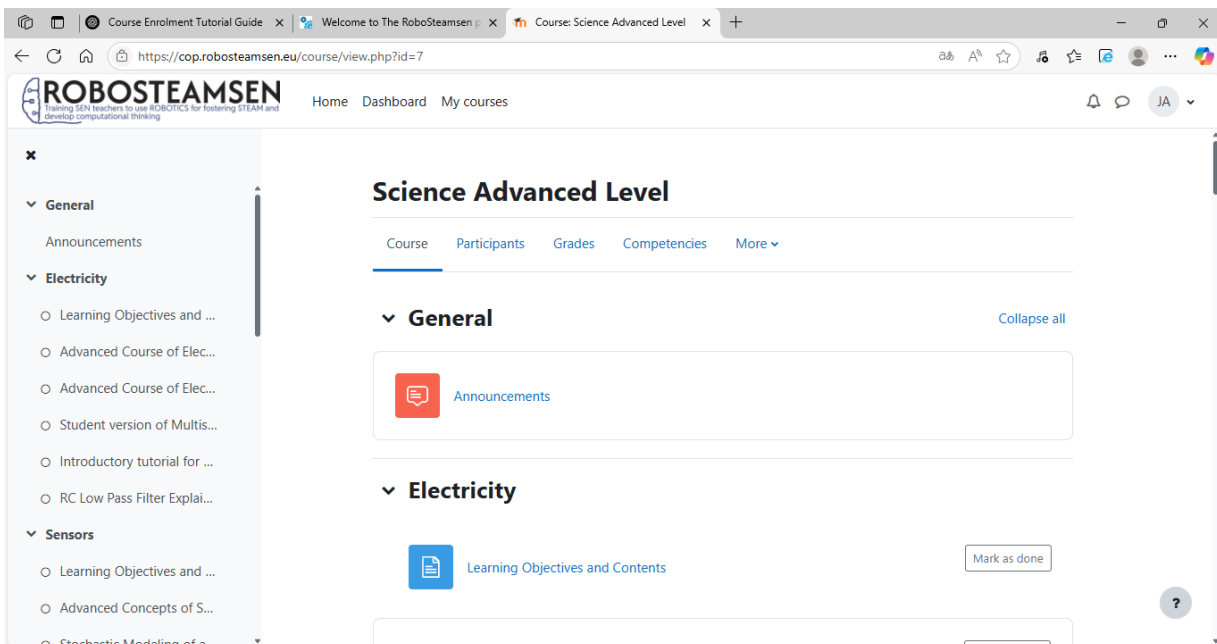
Course Enrolment Tutorial Guide ×
Welcome to The RoboSteamsen p ×
Course: Science Advanced Level ×
https://cop.robosteamsen.eu/course/view.php?id=7

ROBOSTEAMSEN
Training SEN teachers to use ROBOTICS for fostering STEAM and develop computational thinking
Home Dashboard My courses
JA

General
Announcements
Electricity
Learning Objectives and ...
Advanced Course of Elec...
Advanced Course of Elec...
Student version of Multis...
Introductory tutorial for ...
RC Low Pass Filter Explai...
Sensors
Learning Objectives and ...
Advanced Concepts of S...
Stochastic Modeling of a...

Science Advanced Level
Course Participants Grades Competencies More
General
Collapse all
Announcements
Electricity
Learning Objectives and Contents
Mark as done
?